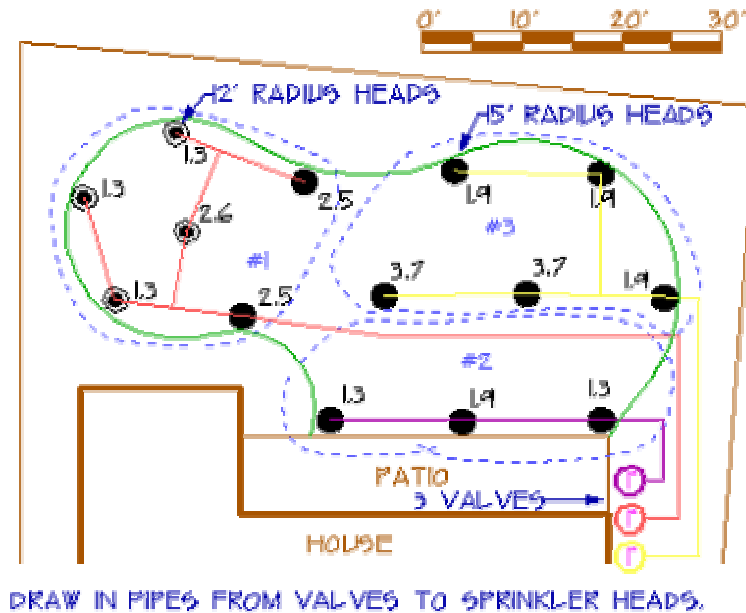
0' 10' 20' 30'

12' RADIUS HEADS

15' RADIUS HEADS

1.3

1.3

2.6

2.5

1.9

1.9

#3

#1

1.3

2.5

3.7

3.7

1.9

#2

1.3

1.9

1.3

PATIO

3 VALVES

HOUSE

DRAW IN PIPES FROM VALVES TO SPRINKLER HEADS.